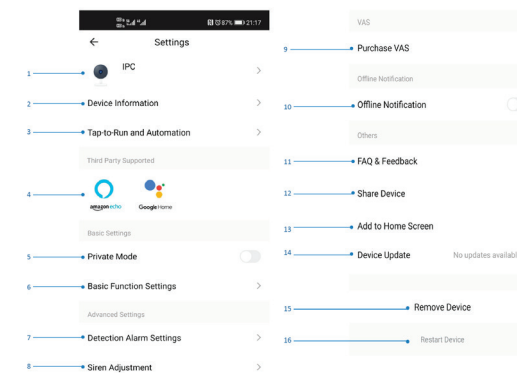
87% 21:17

Settings

1 IPC

2 Device Information

3 Tap-to-Run and Automation

Third Party Supported

4 amazon echo Google Home

Basic Settings

5 Private Mode

6 Basic Function Settings

Advanced Settings

7 Detection Alarm Settings

8 Siren Adjustment

VAS

9 Purchase VAS

Offline Notification

10 Offline Notification

Others

11 FAQ & Feedback

12 Share Device

13 Add to Home Screen

14 Device Update No updates availabl

15 Remove Device

16 Restart Device